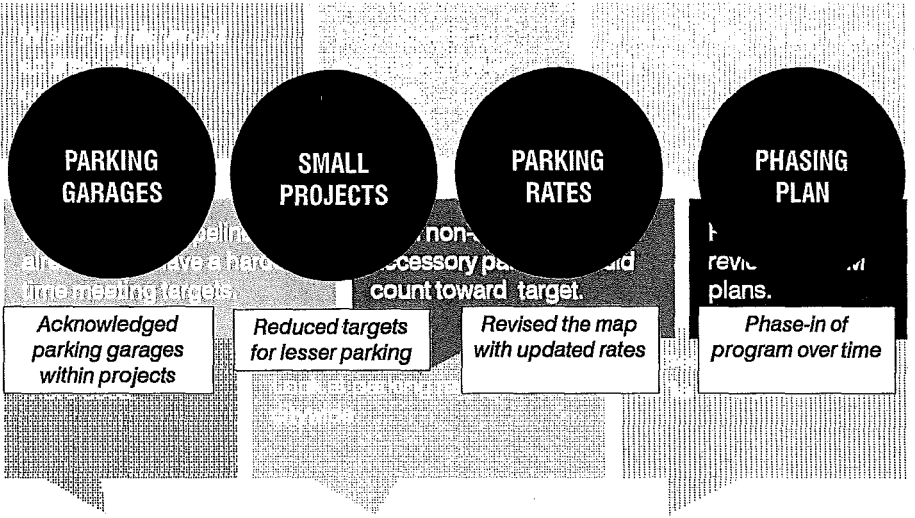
PARKING GARAGES

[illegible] pelin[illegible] a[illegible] ave a hard time meeting targets.

Acknowledged parking garages within projects

SMALL PROJECTS

Reduced targets for lesser parking

PARKING RATES

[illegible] non-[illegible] ccessory pa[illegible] id count toward target.

Revised the map with updated rates

PHASING PLAN

H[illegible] revi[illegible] plans.

Phase-in of program over time